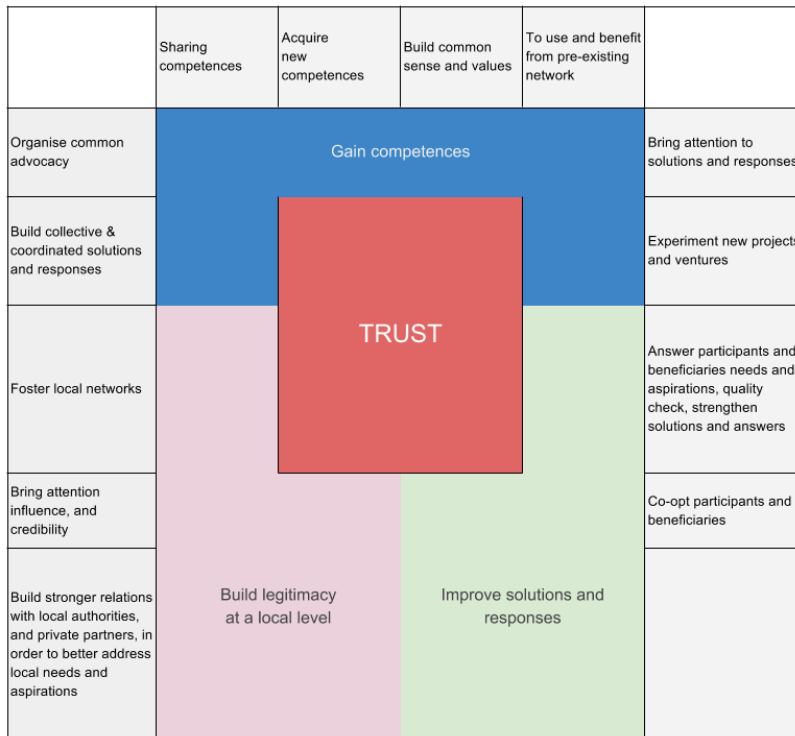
Sharing competences

Acquire new competences

Build common sense and values

To use and benefit from pre-existing network

Organise common advocacy

Gain competences

Bring attention to solutions and responses

Build collective & coordinated solutions and responses

Experiment new projects and ventures

TRUST

Foster local networks

Answer participants and beneficiaries needs and aspirations, quality check, strengthen solutions and answers

Bring attention influence, and credibility

Co-opt participants and beneficiaries

Build stronger relations with local authorities, and private partners, in order to better address local needs and aspirations

Build legitimacy at a local level

Improve solutions and responses